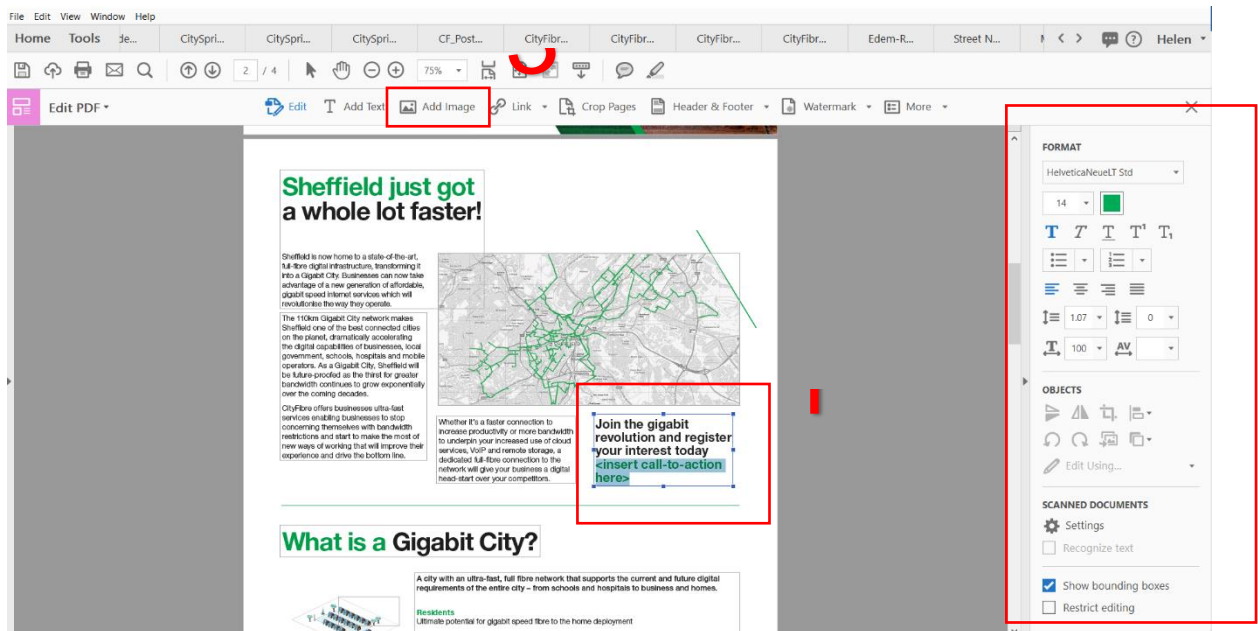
File Edit View Window Help

Home Tools de... CitySpri... CitySpri... CitySpri... CF_Post... CityFibr... CityFibr... CityFibr... CityFibr... Edem-R... Street N... Helen

2 / 4 75%

Edit PDF

Edit Add Text Add Image Link Crop Pages Header & Footer Watermark More

Sheffield just got a whole lot faster!

Sheffield is now home to a state-of-the-art, full-fibre digital infrastructure, transforming it into a Gigabit City. Businesses can now take advantage of a new generation of affordable, gigabit speed internet services which will revolutionise the way they operate.

The 110km Gigabit City network makes Sheffield one of the best connected cities on the planet, dramatically accelerating the digital capabilities of businesses, local government, schools, hospitals and mobile operators. As a Gigabit City, Sheffield will be future-proofed as the thirst for greater bandwidth continues to grow exponentially over the coming decades.

CityFibre offers businesses ultra-fast services enabling businesses to stop concerning themselves with bandwidth restrictions and start to make the most of new ways of working that will improve their experience and drive the bottom line.

Whether it's a faster connection to increase productivity or more bandwidth to underpin your increased use of cloud services, VoIP and remote storage, a dedicated full-fibre connection to the network will give your business a digital head-start over your competitors.

Join the gigabit revolution and register your interest today <insert call-to-action here>

What is a Gigabit City?

A city with an ultra-fast, full fibre network that supports the current and future digital requirements of the entire city – from schools and hospitals to business and homes.

Residents
Ultimate potential for gigabit speed fibre to the home deployment

FORMAT
HelveticaNeueLT Std
14
1.07 0
100

OBJECTS
Edit Using...

SCANNED DOCUMENTS
Settings
Recognize text

Show bounding boxes
Restrict editing